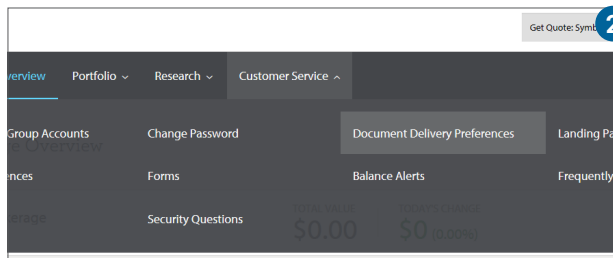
Get Quote: Symb

2

verview Portfolio ⌄ Research ⌄ Customer Service ⌃

Group Accounts

ences

Change Password

Forms

Security Questions

Document Delivery Preferences

Balance Alerts

Landing Pa

Frequently

t Overview

erage

TOTAL VALUE
$0.00

TODAY'S CHANGE
$0 (0.00%)